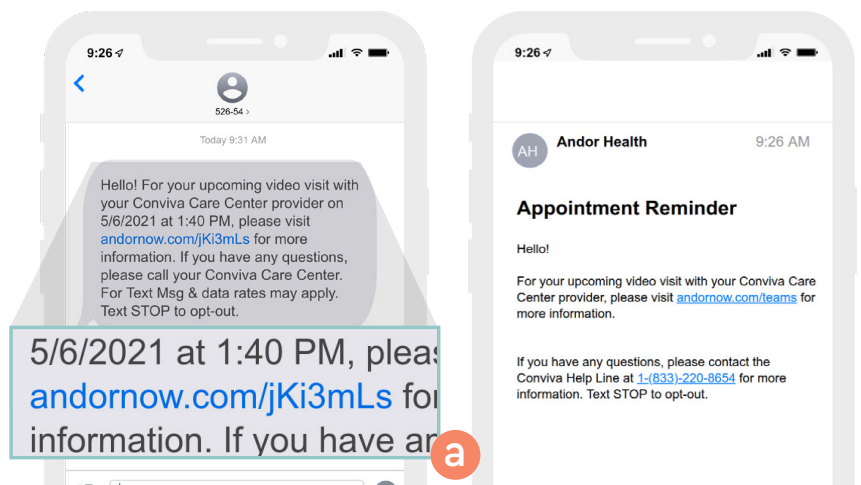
9:26

526-54 >

Today 9:31 AM

Hello! For your upcoming video visit with your Conviva Care Center provider on 5/6/2021 at 1:40 PM, please visit andornow.com/jKi3mLs for more information. If you have any questions, please call your Conviva Care Center. For Text Msg & data rates may apply. Text STOP to opt-out.

5/6/2021 at 1:40 PM, pleas
andornow.com/jKi3mLs fo
information. If you have ar

a

9:26

AH Andor Health 9:26 AM

Appointment Reminder

Hello!

For your upcoming video visit with your Conviva Care Center provider, please visit andornow.com/teams for more information.

If you have any questions, please contact the Conviva Help Line at 1-(833)-220-8654 for more information. Text STOP to opt-out.